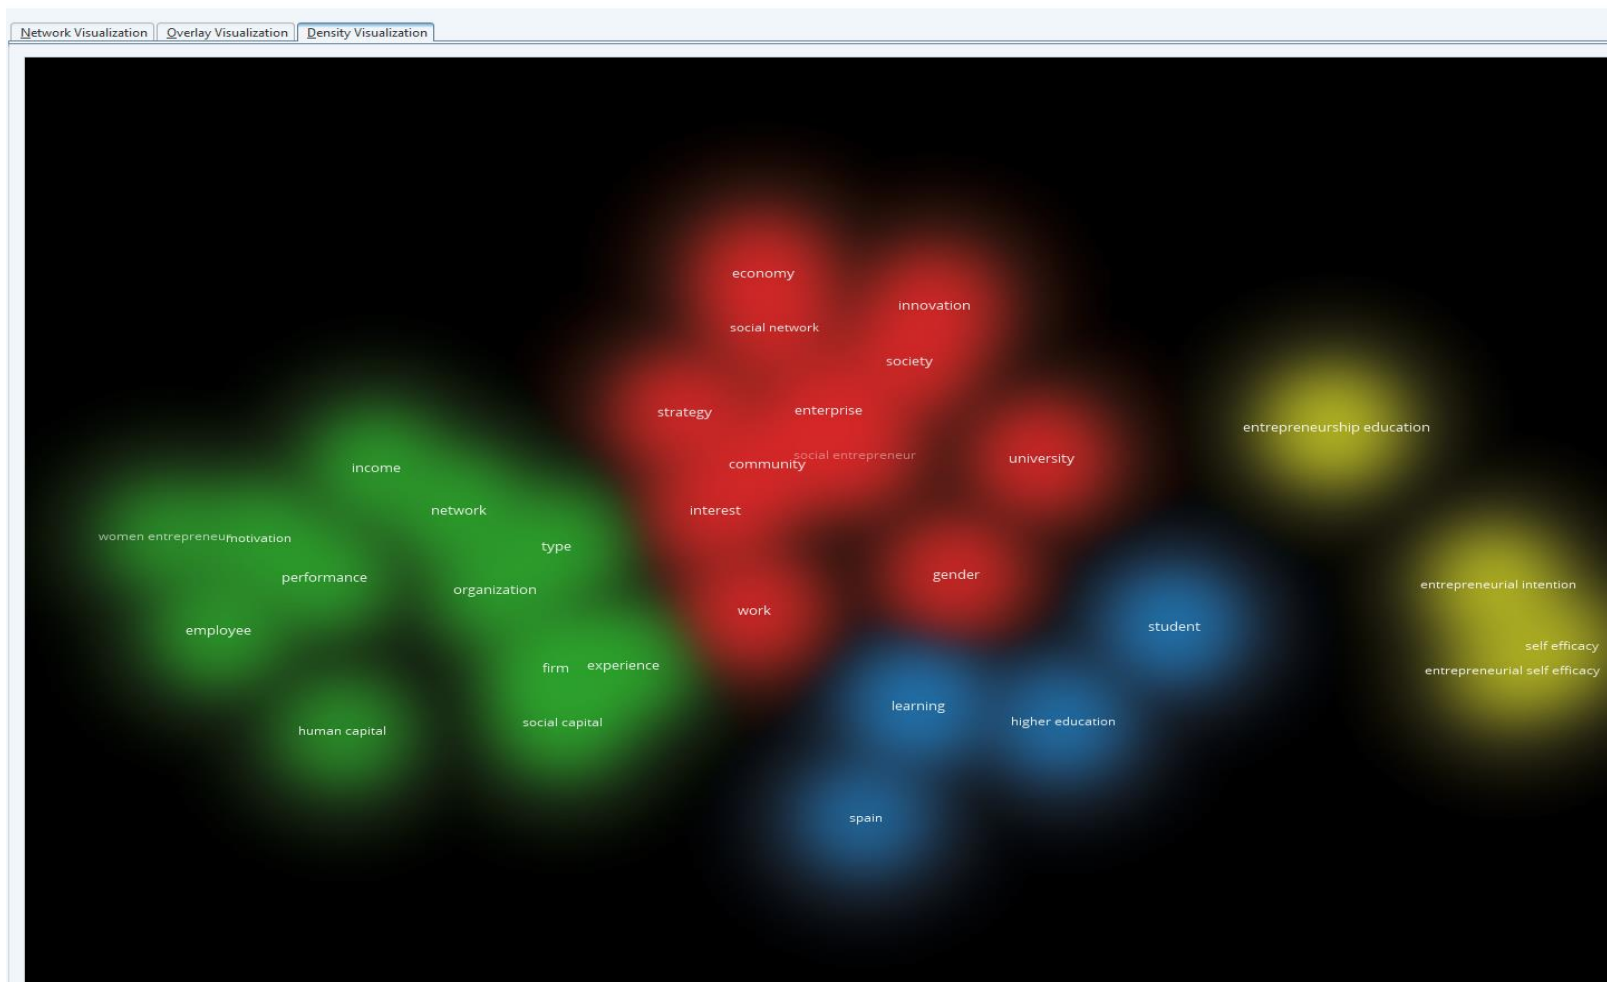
Network Visualization | Overlay Visualization | Density Visualization

economy
innovation
social network
society
strategy
enterprise
entrepreneurship education
community
social entrepreneur
university
income
network
interest
women entrepreneu
motivation
type
performance
organization
gender
entrepreneurial intention
work
student
employee
self efficacy
firm
experience
entrepreneurial self efficacy
learning
social capital
higher education
human capital
spain